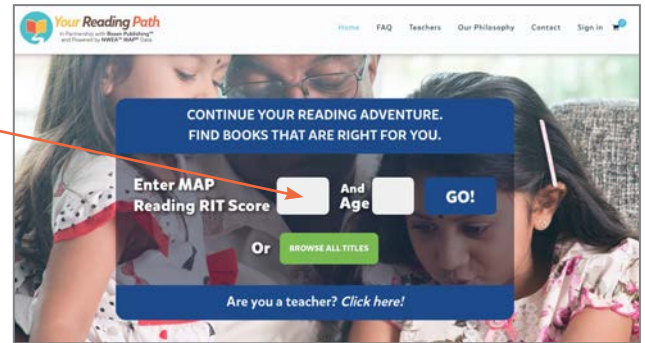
Your Reading Path
In Partnership with Rosen Publishing™ and Powered by NWEA® MAP® Data

Home FAQ Teachers Our Philosophy Contact Sign in

CONTINUE YOUR READING ADVENTURE. FIND BOOKS THAT ARE RIGHT FOR YOU.

Enter MAP Reading RIT Score

And Age

GO!

Or BROWSE ALL TITLES

Are you a teacher? Click here!